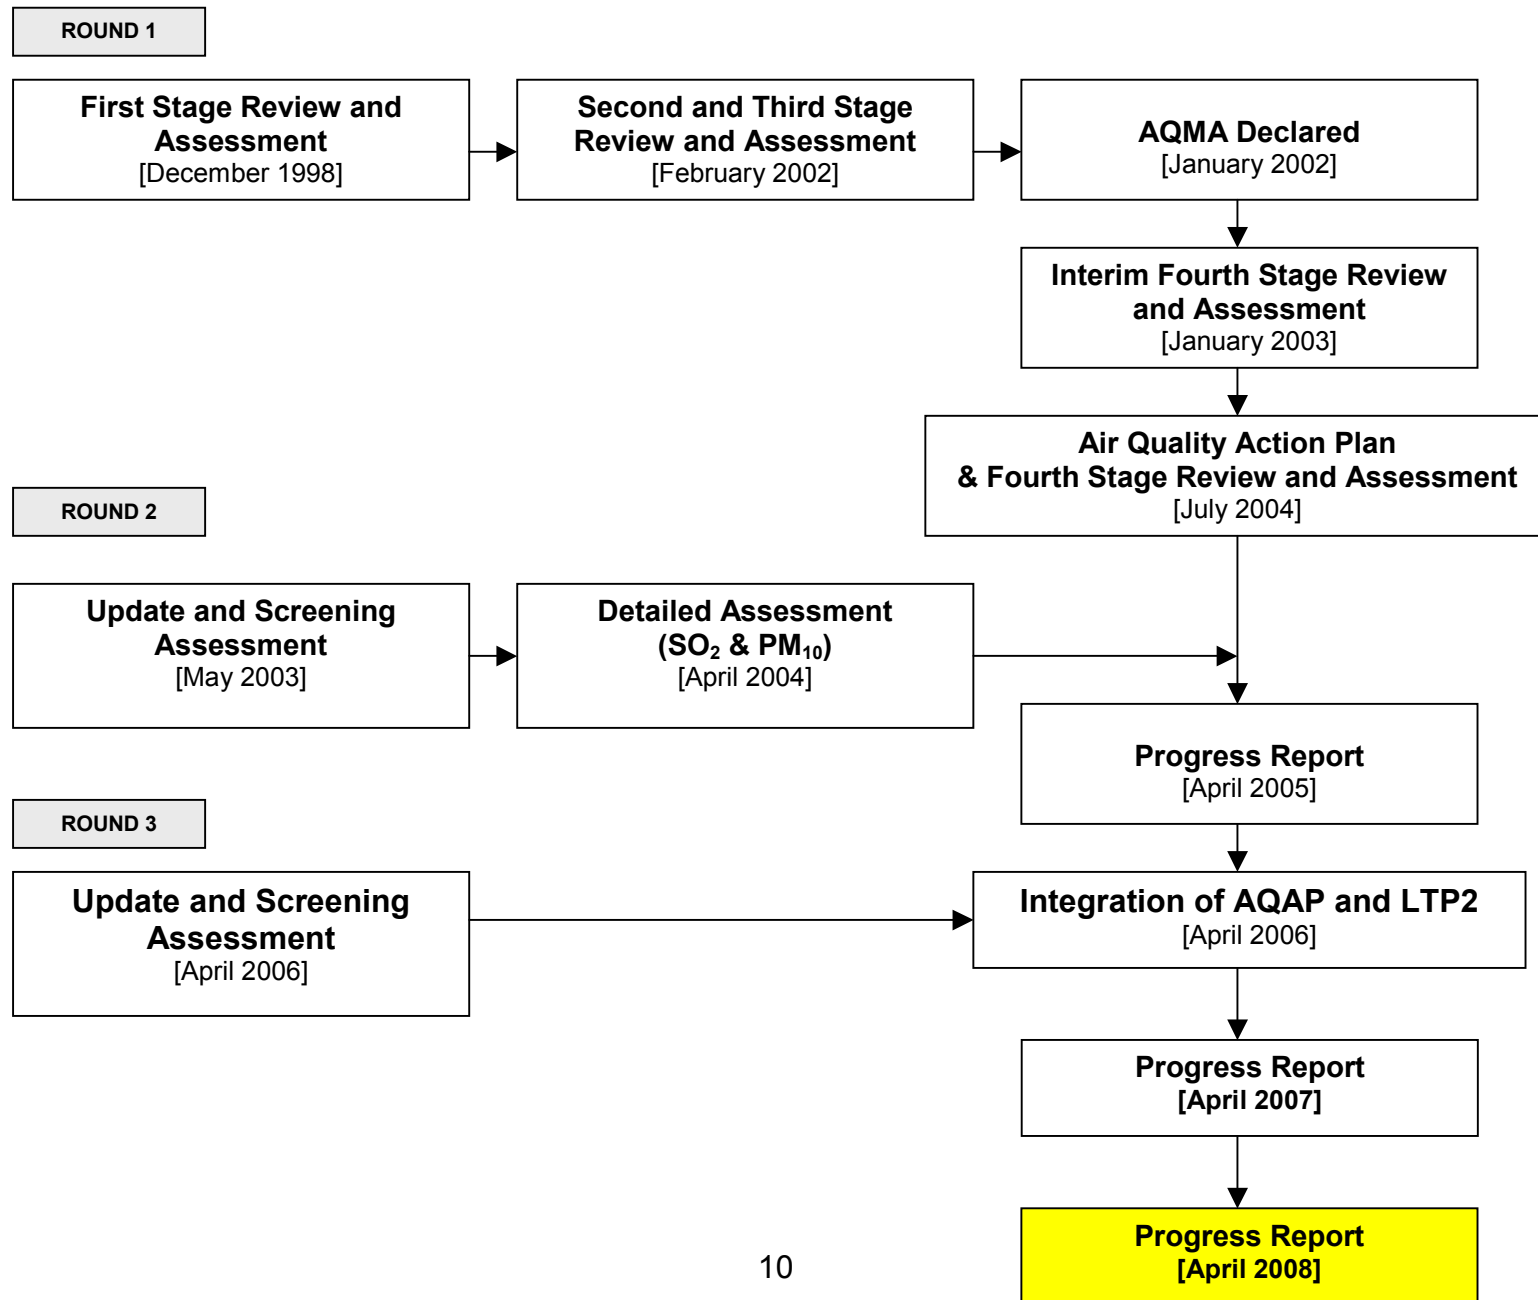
ROUND 1

First Stage Review and Assessment
[December 1998]

Second and Third Stage Review and Assessment
[February 2002]

AQMA Declared
[January 2002]

Interim Fourth Stage Review and Assessment
[January 2003]

Air Quality Action Plan & Fourth Stage Review and Assessment
[July 2004]

ROUND 2

Update and Screening Assessment
[May 2003]

Detailed Assessment
($SO_2$ & $PM_{10}$)
[April 2004]

Progress Report
[April 2005]

ROUND 3

Update and Screening Assessment
[April 2006]

Integration of AQAP and LTP2
[April 2006]

Progress Report
[April 2007]

Progress Report
[April 2008]

10